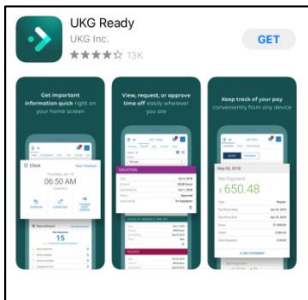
UKG Ready
UKG Inc.
13K
GET

Get important information quick right on your home screen
Clock
06:50 AM
15

View, request, or approve time off easily wherever you are

Keep track of your pay conveniently from any device
650.48